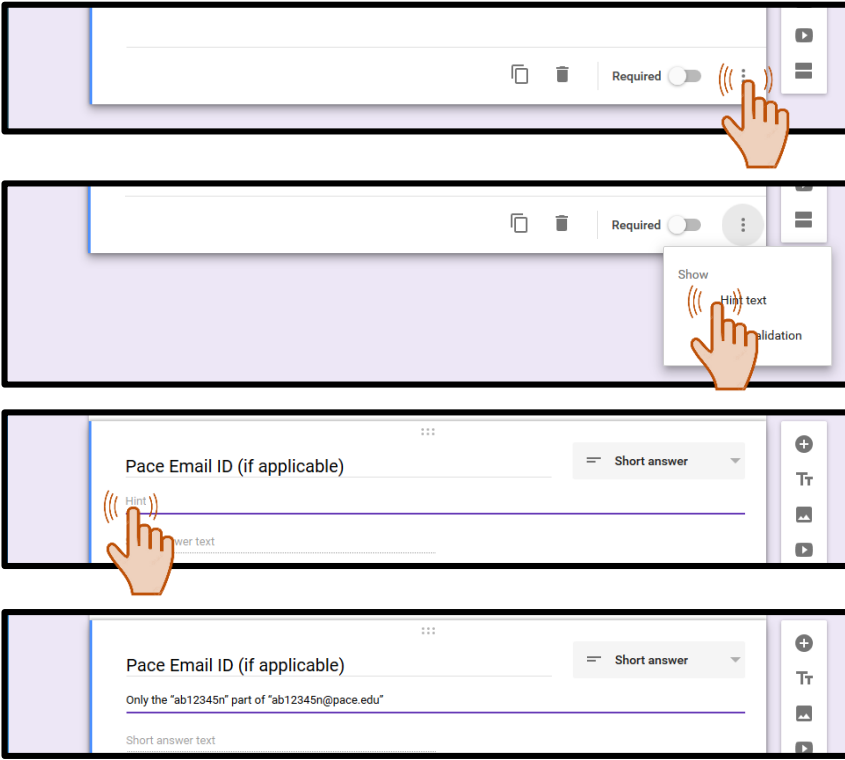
Required

Required

Show

Hint text

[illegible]alidation

Pace Email ID (if applicable)

Short answer

Hint

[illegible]wer text

Pace Email ID (if applicable)

Short answer

Only the "ab12345n" part of "ab12345n@pace.edu"

Short answer text